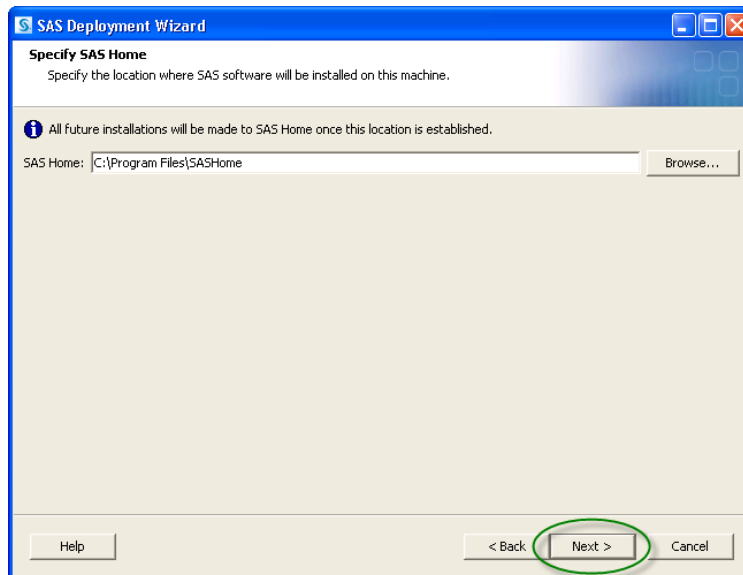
SAS Deployment Wizard

Specify SAS Home
Specify the location where SAS software will be installed on this machine.

All future installations will be made to SAS Home once this location is established.

SAS Home: C:\Program Files\SASHome

Browse...

Help

< Back

Next >

Cancel